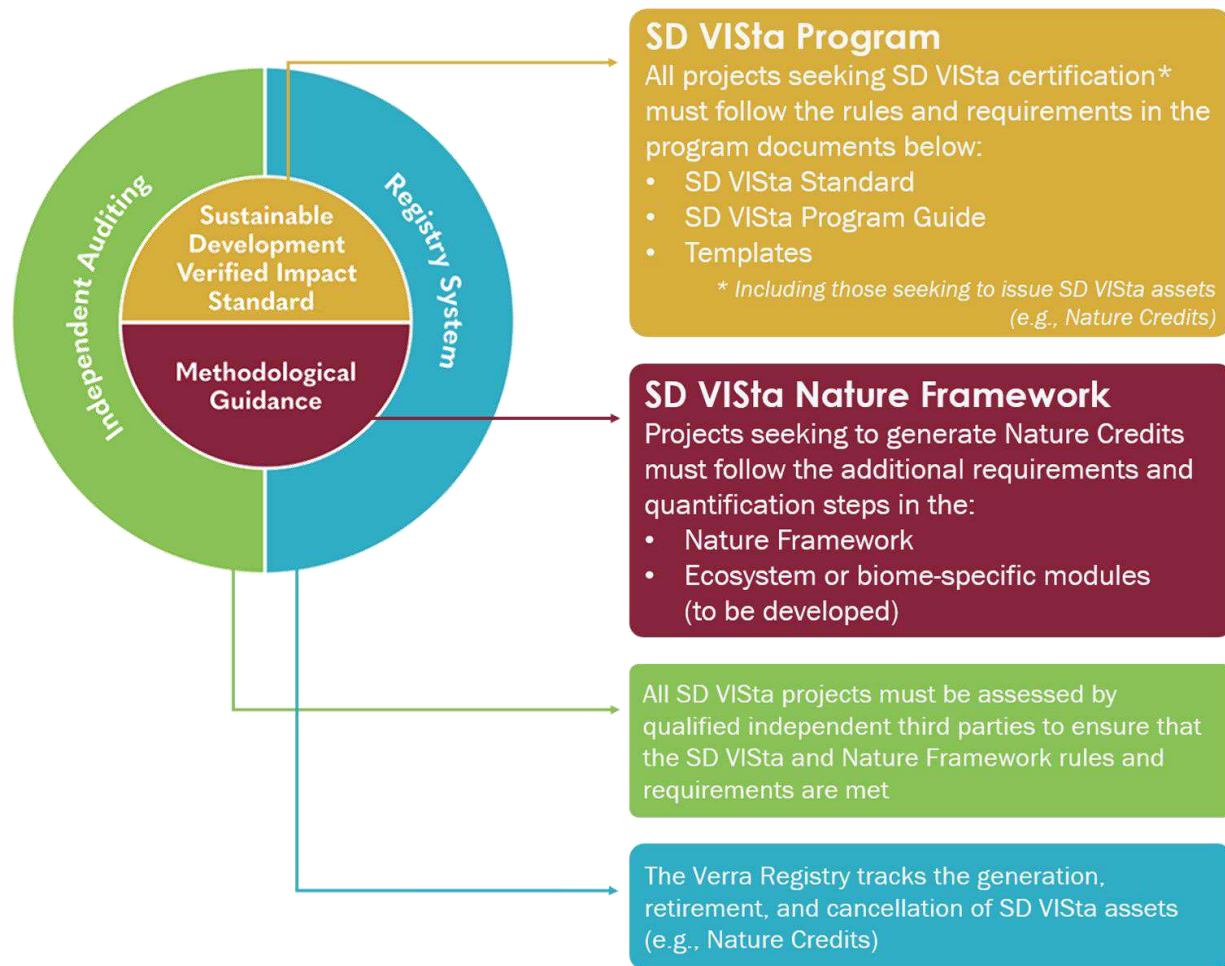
Independent Auditing

Sustainable Development Verified Impact Standard

Methodological Guidance

Registry System

SD VISta Program
All projects seeking SD VISta certification* must follow the rules and requirements in the program documents below:
• SD VISta Standard
• SD VISta Program Guide
• Templates
* Including those seeking to issue SD VISta assets (e.g., Nature Credits)

SD VISta Nature Framework
Projects seeking to generate Nature Credits must follow the additional requirements and quantification steps in the:
• Nature Framework
• Ecosystem or biome-specific modules (to be developed)

All SD VISta projects must be assessed by qualified independent third parties to ensure that the SD VISta and Nature Framework rules and requirements are met

The Verra Registry tracks the generation, retirement, and cancellation of SD VISta assets (e.g., Nature Credits)